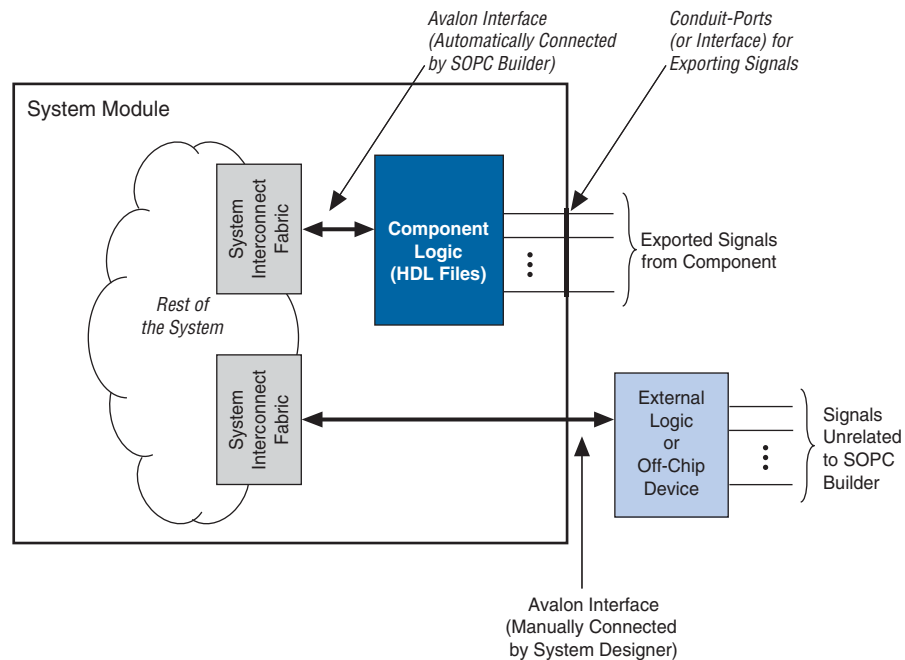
Avalon Interface (Automatically Connected by SOPC Builder)

Conduit-Ports (or Interface) for Exporting Signals

System Module

System Interconnect Fabric

Component Logic (HDL Files)

Exported Signals from Component

Rest of the System

System Interconnect Fabric

External Logic or Off-Chip Device

Signals Unrelated to SOPC Builder

Avalon Interface (Manually Connected by System Designer)